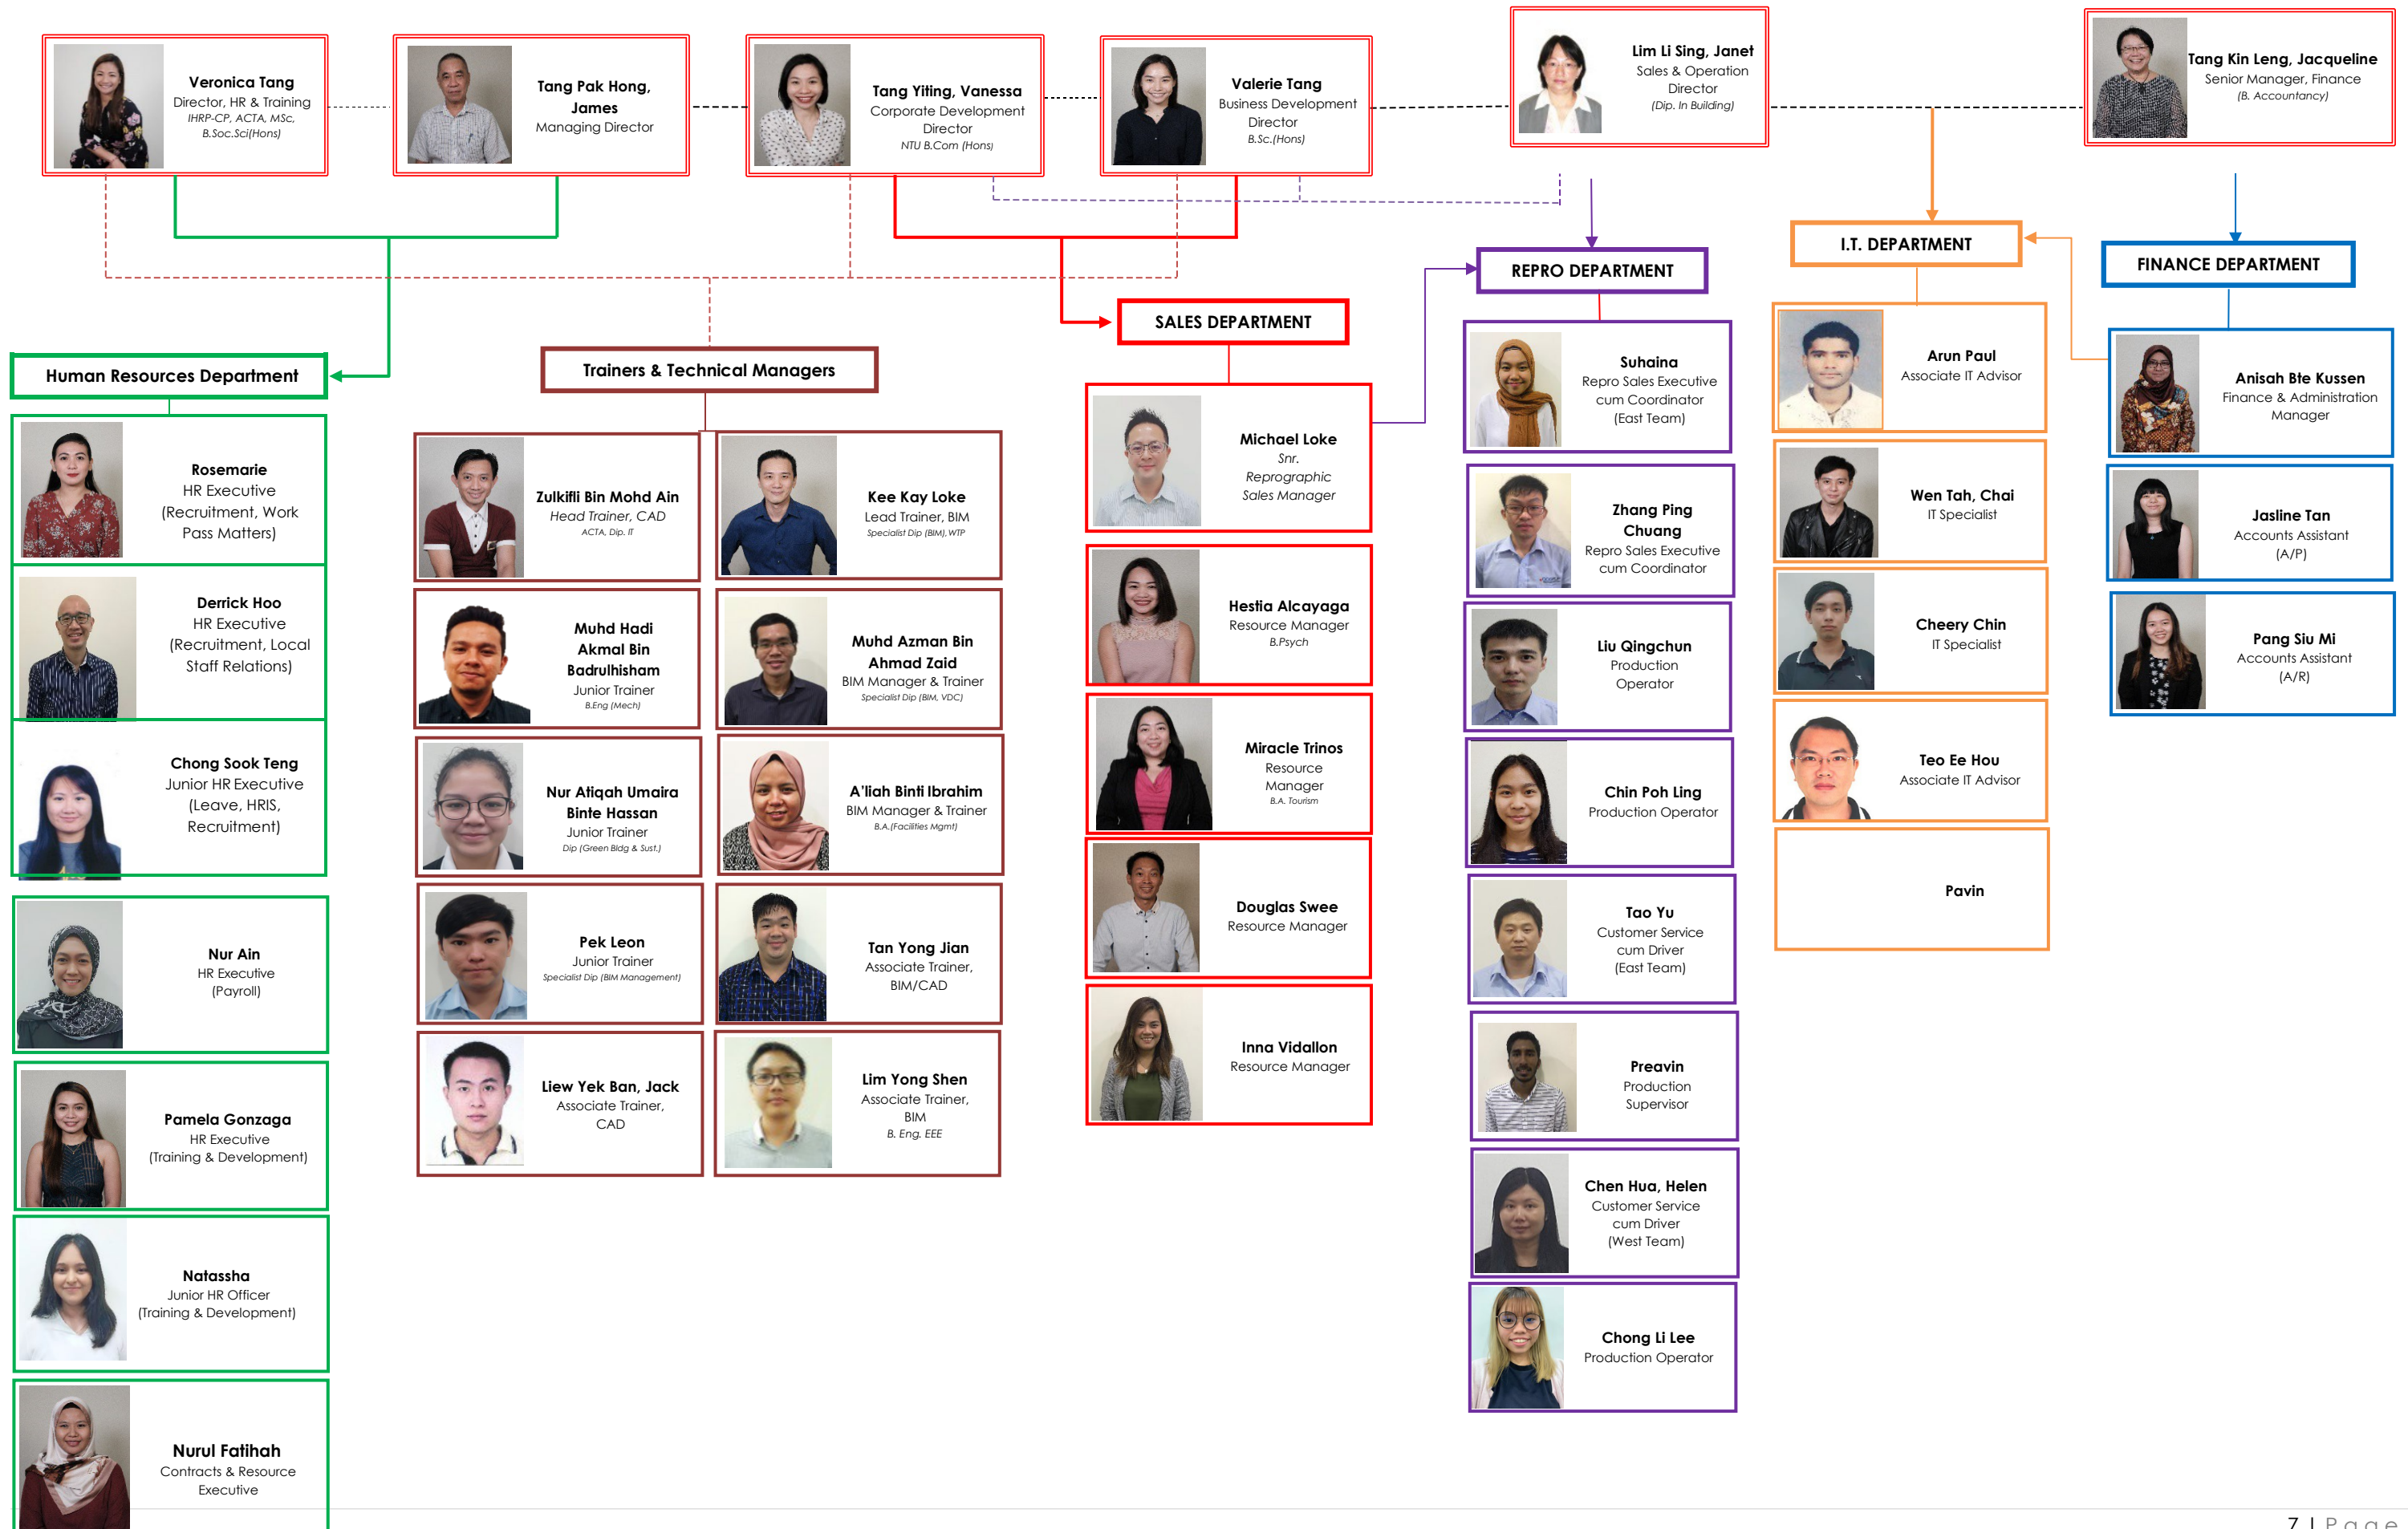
Veronica Tang
Director, HR & Training
IHRP-CP, ACTA, MSc, B.Soc.Sci(Hons)

Tang Pak Hong, James
Managing Director

Tang Yiting, Vanessa
Corporate Development Director
NTU B.Com (Hons)

Valerie Tang
Business Development Director
B.Sc.(Hons)

Lim Li Sing, Janet
Sales & Operation Director
(Dip. In Building)

Tang Kin Leng, Jacqueline
Senior Manager, Finance
(B. Accountancy)

I.T. DEPARTMENT

FINANCE DEPARTMENT

REPRO DEPARTMENT

SALES DEPARTMENT

Human Resources Department

Trainers & Technical Managers

Rosemarie
HR Executive
(Recruitment, Work Pass Matters)

Derrick Hoo
HR Executive
(Recruitment, Local Staff Relations)

Chong Sook Teng
Junior HR Executive
(Leave, HRIS, Recruitment)

Nur Ain
HR Executive
(Payroll)

Pamela Gonzaga
HR Executive
(Training & Development)

Natassha
Junior HR Officer
(Training & Development)

Nurul Fatihah
Contracts & Resource Executive

Zulkifli Bin Mohd Ain
Head Trainer, CAD
ACTA, Dip. IT

Kee Kay Loke
Lead Trainer, BIM
Specialist Dip (BIM), WTP

Muhd Hadi Akmal Bin Badrulhisham
Junior Trainer
B.Eng (Mech)

Muhd Azman Bin Ahmad Zaid
BIM Manager & Trainer
Specialist Dip (BIM, VDC)

Nur Atiqah Umaira Binte Hassan
Junior Trainer
Dip (Green Bldg & Sust.)

A'liah Binti Ibrahim
BIM Manager & Trainer
B.A.(Facilities Mgmt)

Pek Leon
Junior Trainer
Specialist Dip (BIM Management)

Tan Yong Jian
Associate Trainer, BIM/CAD

Liew Yek Ban, Jack
Associate Trainer, CAD

Lim Yong Shen
Associate Trainer, BIM
B. Eng. EEE

Michael Loke
Snr. Reprographic Sales Manager

Hestia Alcayaga
Resource Manager
B.Psych

Miracle Trinos
Resource Manager
B.A. Tourism

Douglas Swee
Resource Manager

Inna Vidallon
Resource Manager

Suhaina
Repro Sales Executive cum Coordinator
(East Team)

Zhang Ping Chuang
Repro Sales Executive cum Coordinator

Liu Qingchun
Production Operator

Chin Poh Ling
Production Operator

Tao Yu
Customer Service cum Driver
(East Team)

Preavin
Production Supervisor

Chen Hua, Helen
Customer Service cum Driver
(West Team)

Chong Li Lee
Production Operator

Arun Paul
Associate IT Advisor

Wen Tah, Chai
IT Specialist

Cheery Chin
IT Specialist

Teo Ee Hou
Associate IT Advisor

Pavin

Anisah Bte Kussen
Finance & Administration Manager

Jasline Tan
Accounts Assistant
(A/P)

Pang Siu Mi
Accounts Assistant
(A/R)

7 | Page